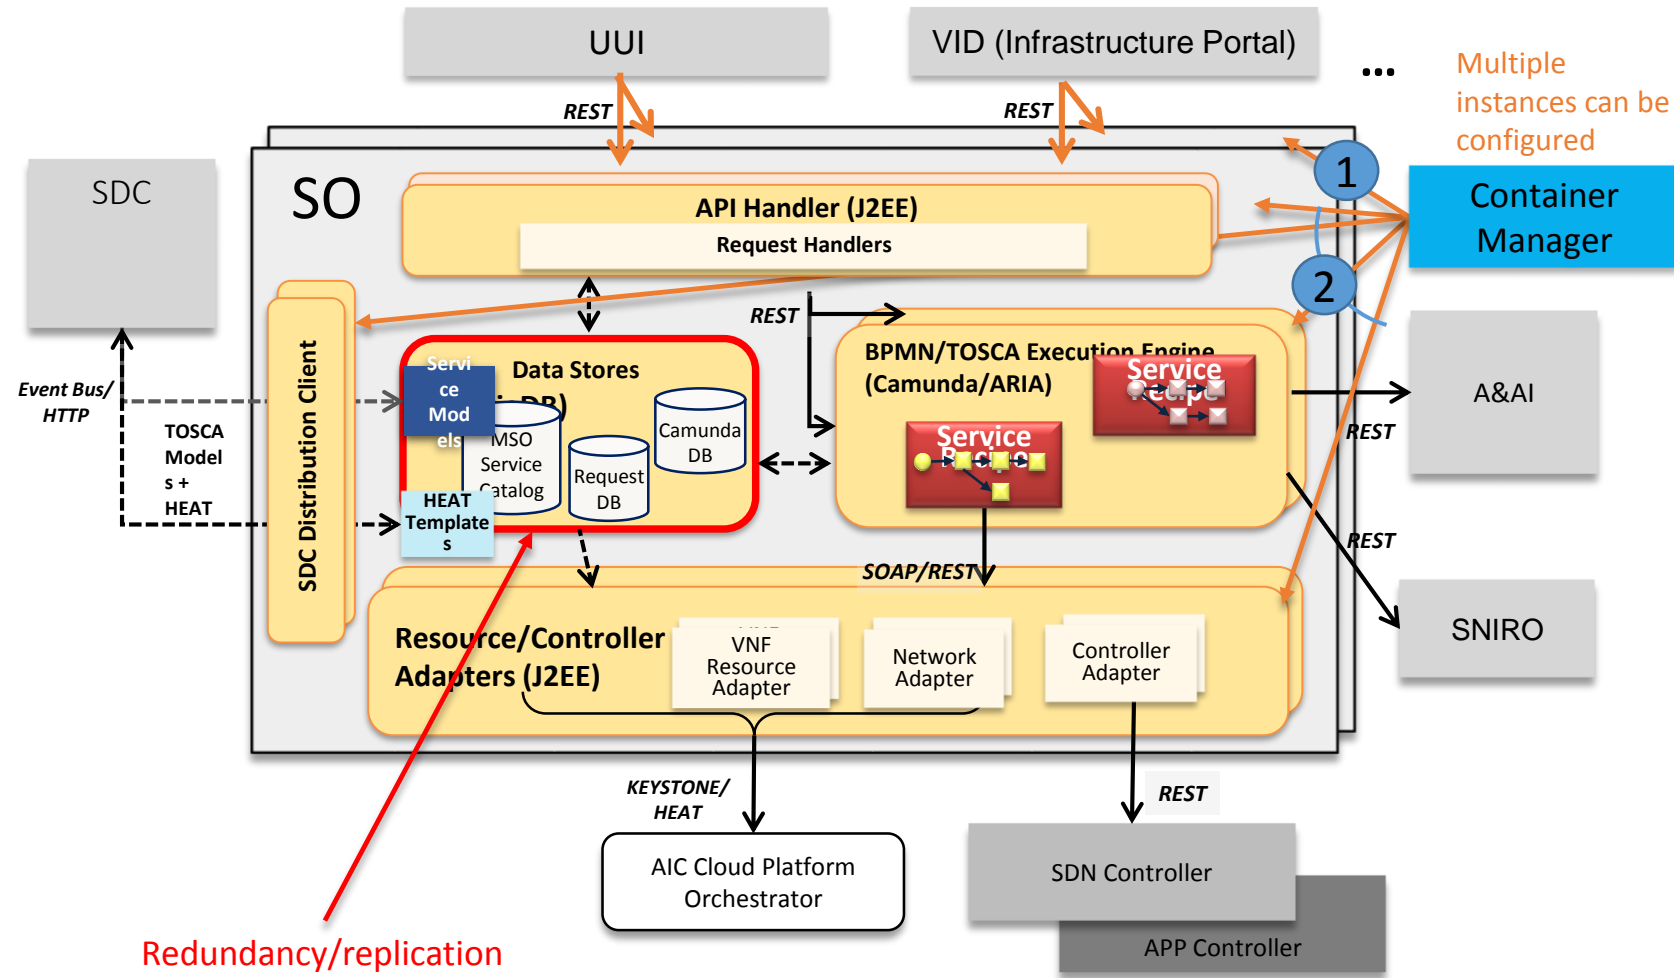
UUI

VID (Infrastructure Portal)

...

Multiple instances can be configured

REST

REST

SDC

SO

1

Container Manager

API Handler (J2EE)

Request Handlers

2

SDC Distribution Client

REST

Event Bus/ HTTP

TOSCA Models + HEAT

Service Models

Data Stores (DB)

MSO Service Catalog

Request DB

Camunda DB

HEAT Templates

BPMN/TOSCA Execution Engine (Camunda/ARIA)

Service Recipe

Service Recipe

A&AI

REST

REST

SNIRO

SOAP/REST

Resource/Controller Adapters (J2EE)

VNF Resource Adapter

Network Adapter

Controller Adapter

KEYSTONE/ HEAT

REST

AIC Cloud Platform Orchestrator

SDN Controller

APP Controller

Redundancy/replication